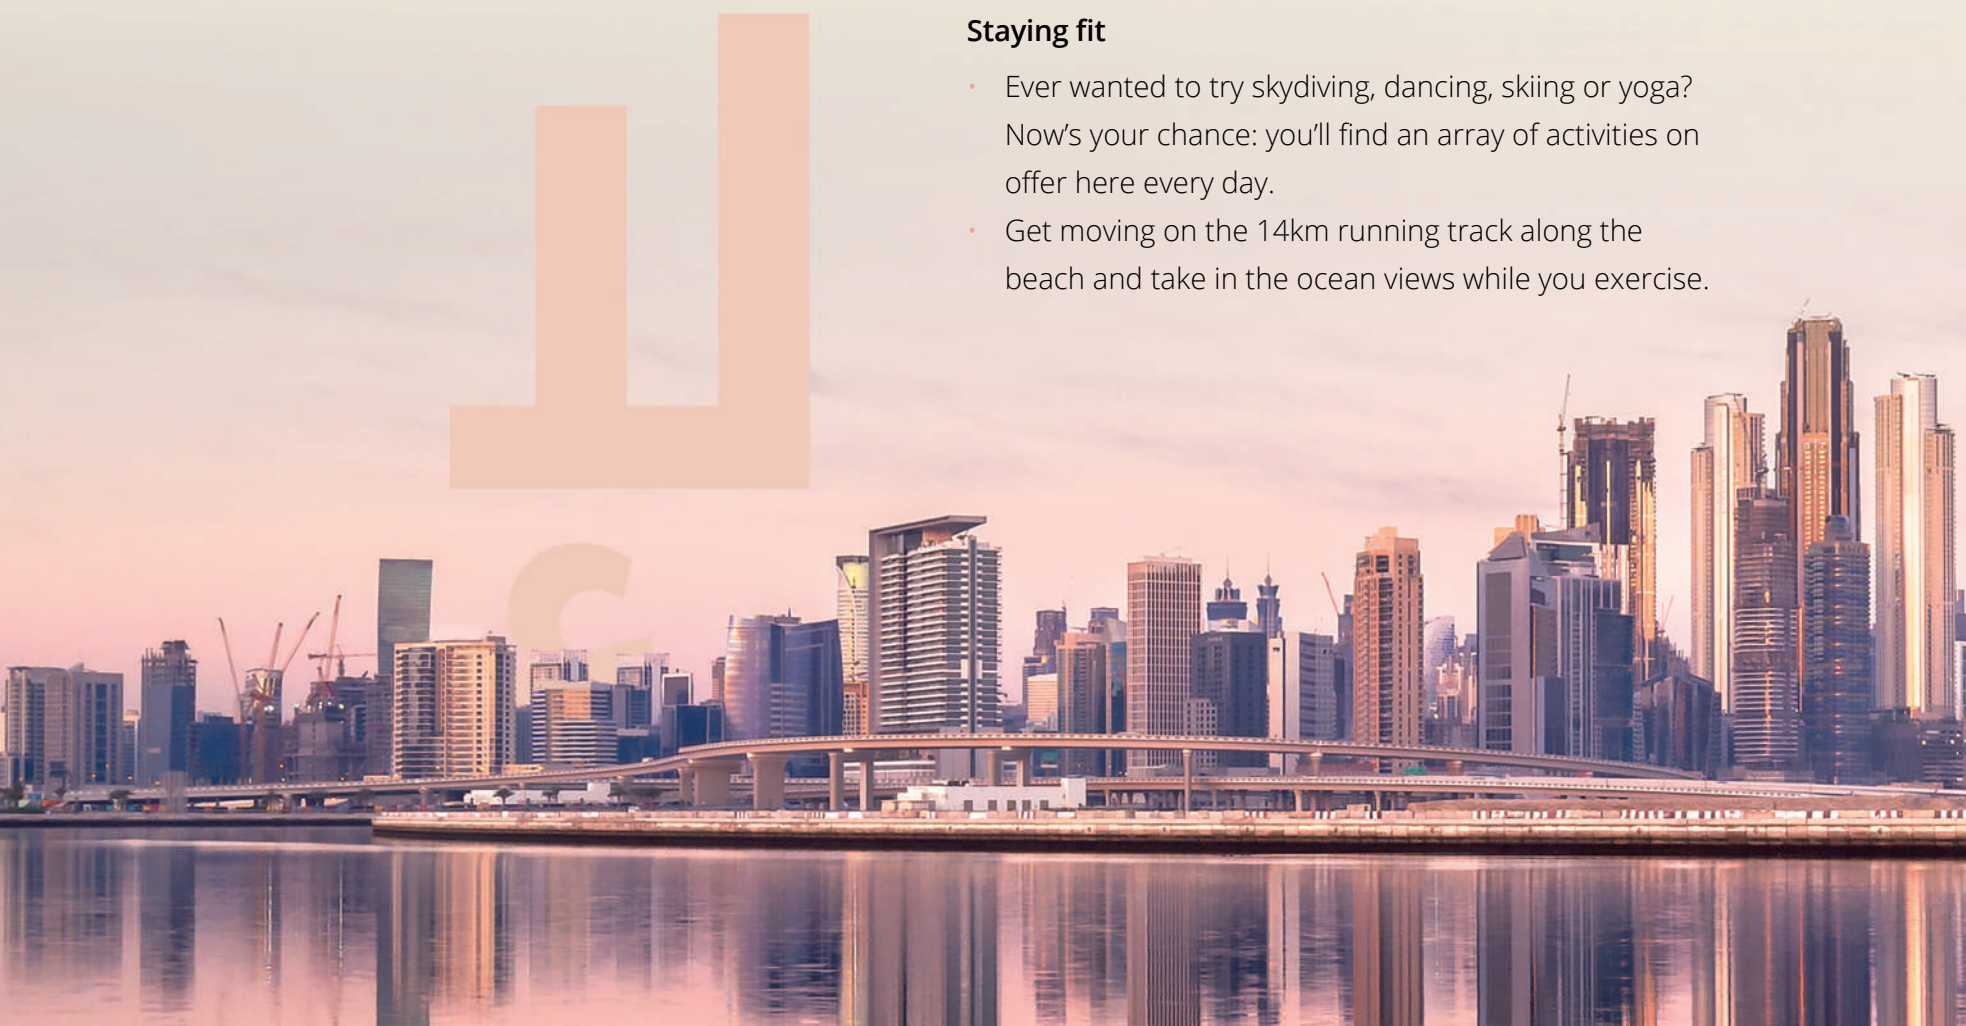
Staying fit

- Ever wanted to try skydiving, dancing, skiing or yoga? Now’s your chance: you’ll find an array of activities on offer here every day.
- Get moving on the 14km running track along the beach and take in the ocean views while you exercise.